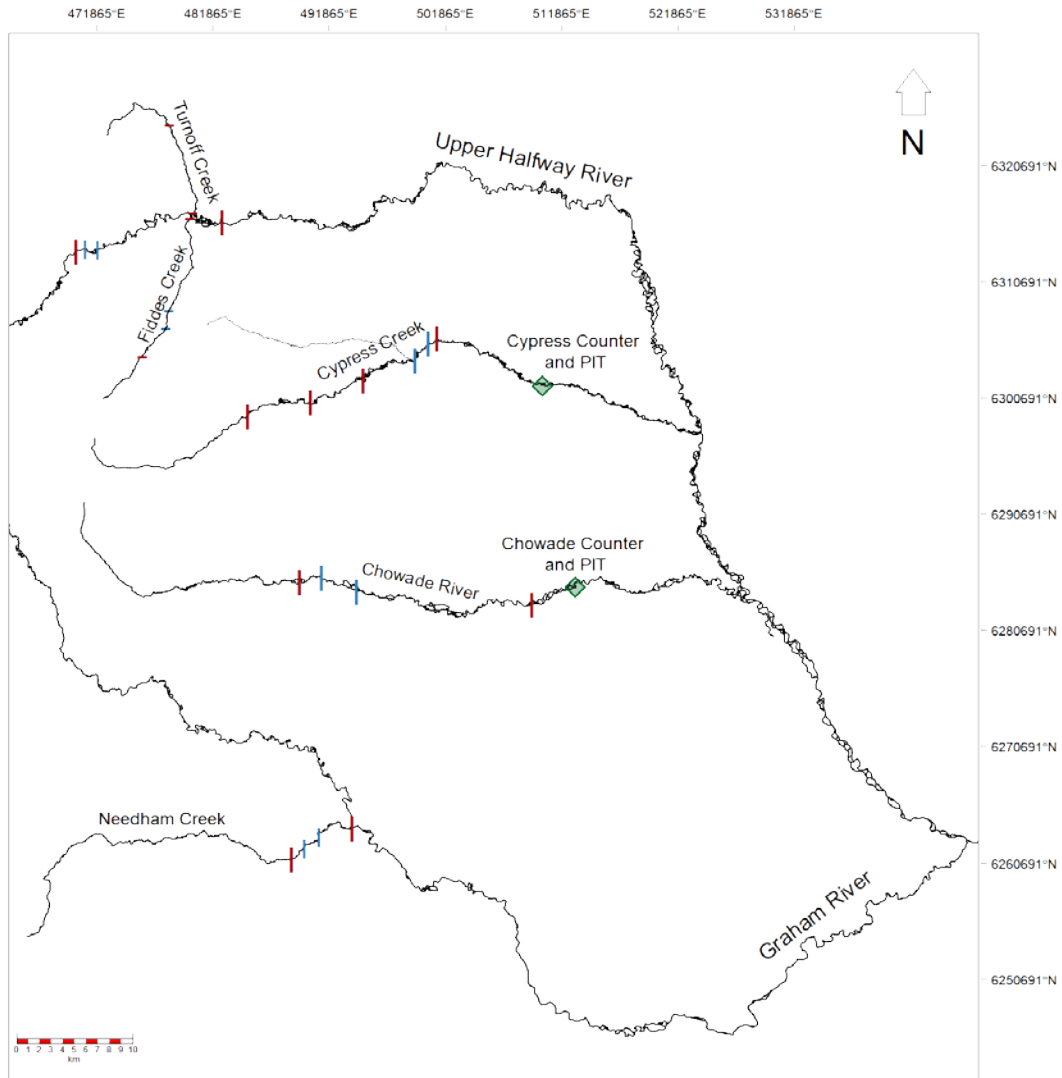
471865°E 481865°E 491865°E 501865°E 511865°E 521865°E 531865°E

N

6320691°N
6310691°N
6300691°N
6290691°N
6280691°N
6270691°N
6260691°N
6250691°N

Turnoff Creek

Upper Halfway River

Fiddes Creek

Cypress Creek

Cypress Counter and PIT

Chowade Counter and PIT

Chowade River

Needham Creek

Graham River

0 1 2 3 4 5 6 7 8 9 10
km